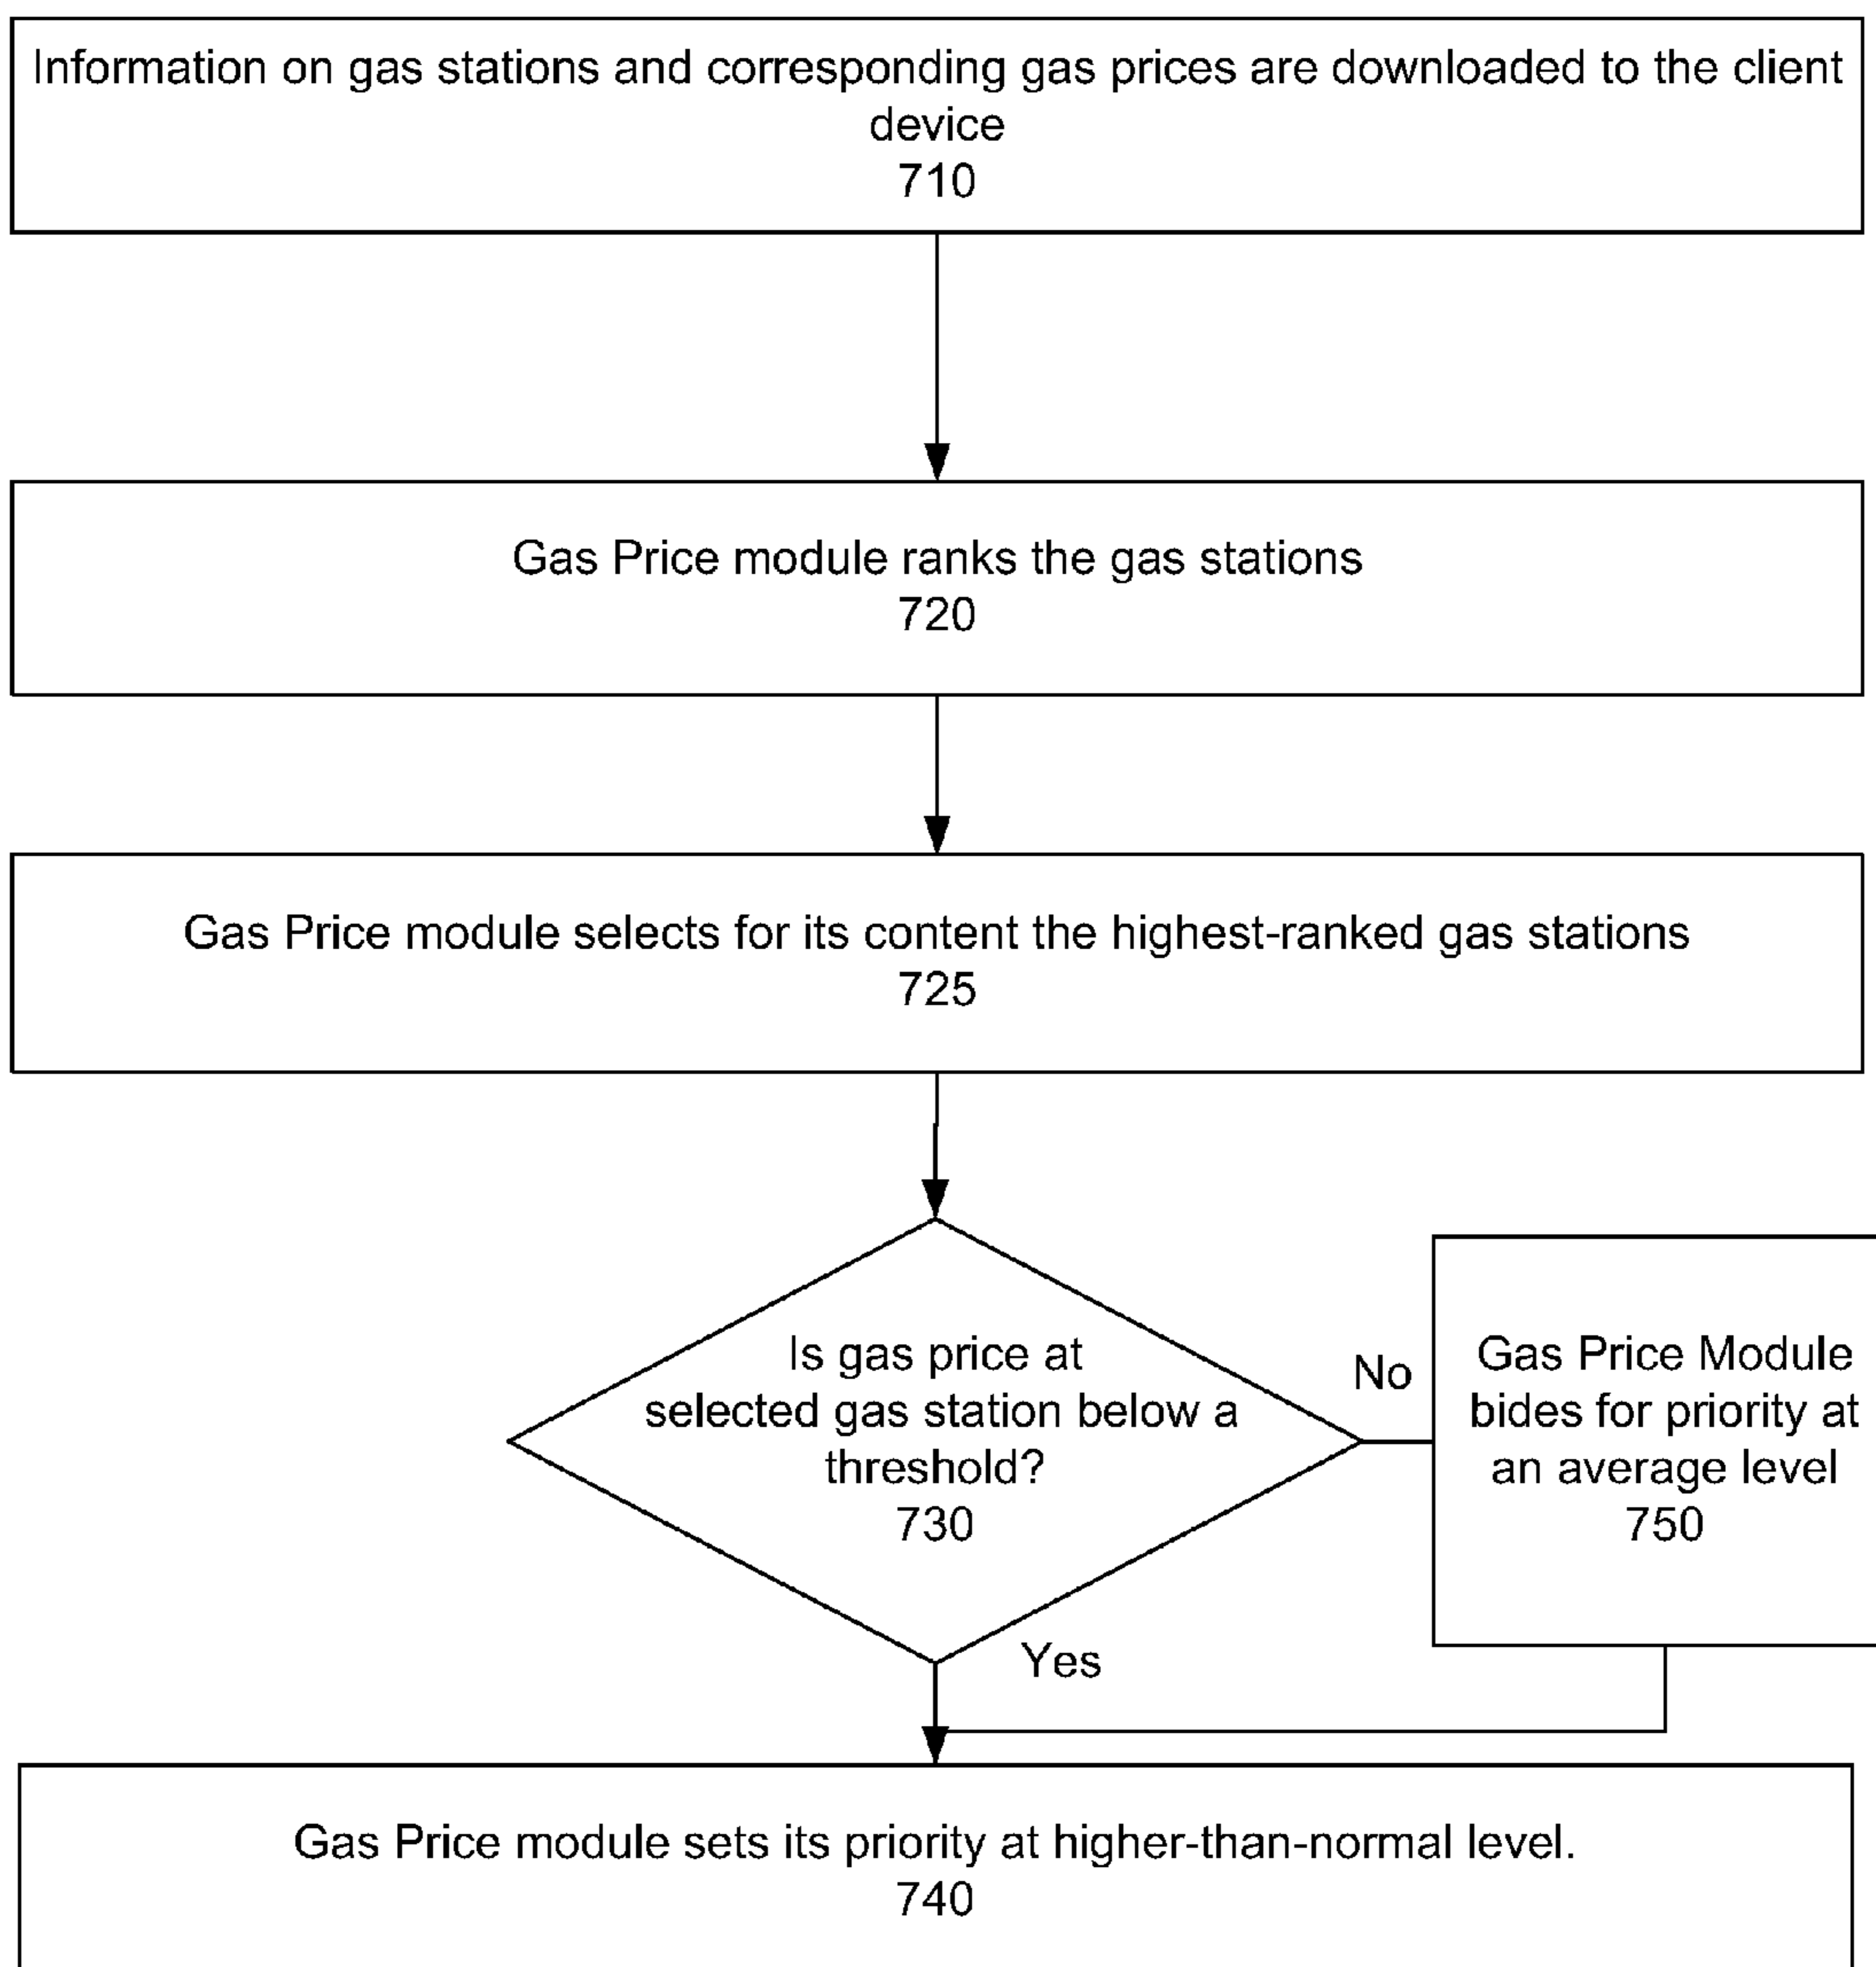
Information on gas stations and corresponding gas prices are downloaded to the client device
710

Gas Price module ranks the gas stations
720

Gas Price module selects for its content the highest-ranked gas stations
725

Is gas price at selected gas station below a threshold?
730

No

Gas Price Module bides for priority at an average level
750

Yes

Gas Price module sets its priority at higher-than-normal level.
740